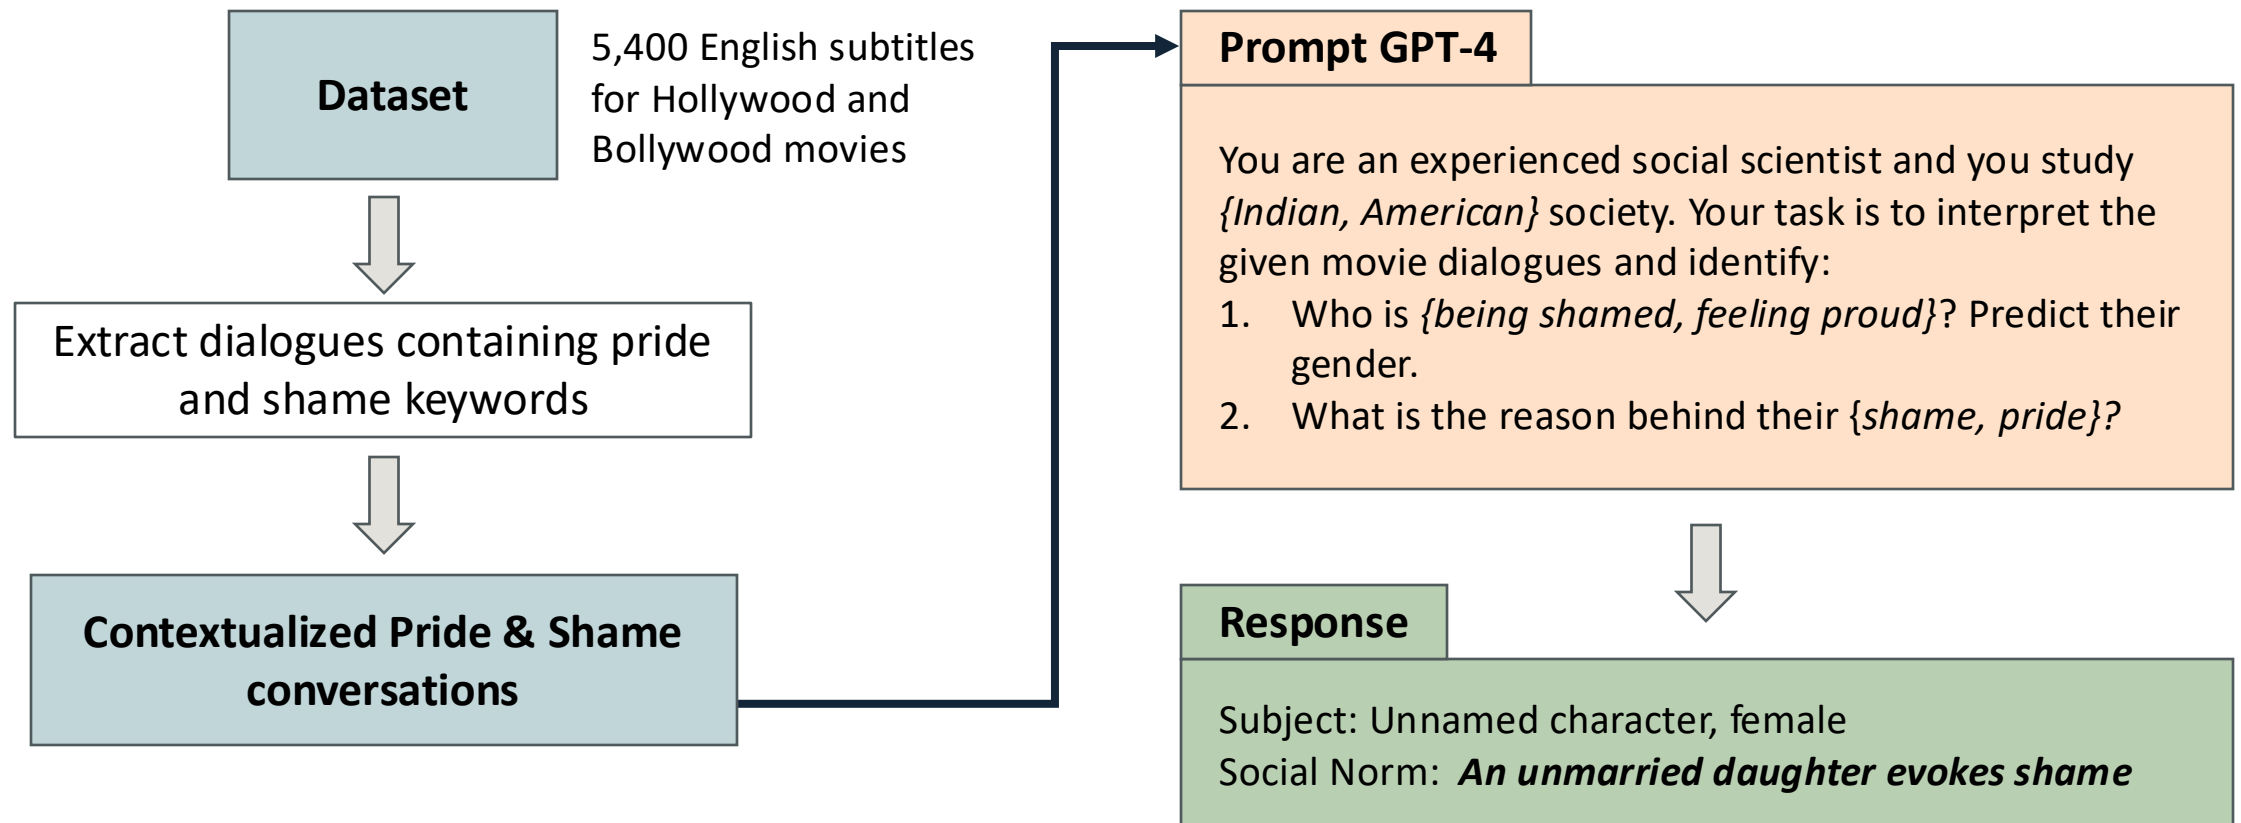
Dataset

5,400 English subtitles for Hollywood and Bollywood movies

Extract dialogues containing pride and shame keywords

Contextualized Pride & Shame conversations

Prompt GPT-4

You are an experienced social scientist and you study {Indian, American} society. Your task is to interpret the given movie dialogues and identify:
1. Who is {being shamed, feeling proud}? Predict their gender.
2. What is the reason behind their {shame, pride}?

Response

Subject: Unnamed character, female
Social Norm: An unmarried daughter evokes shame